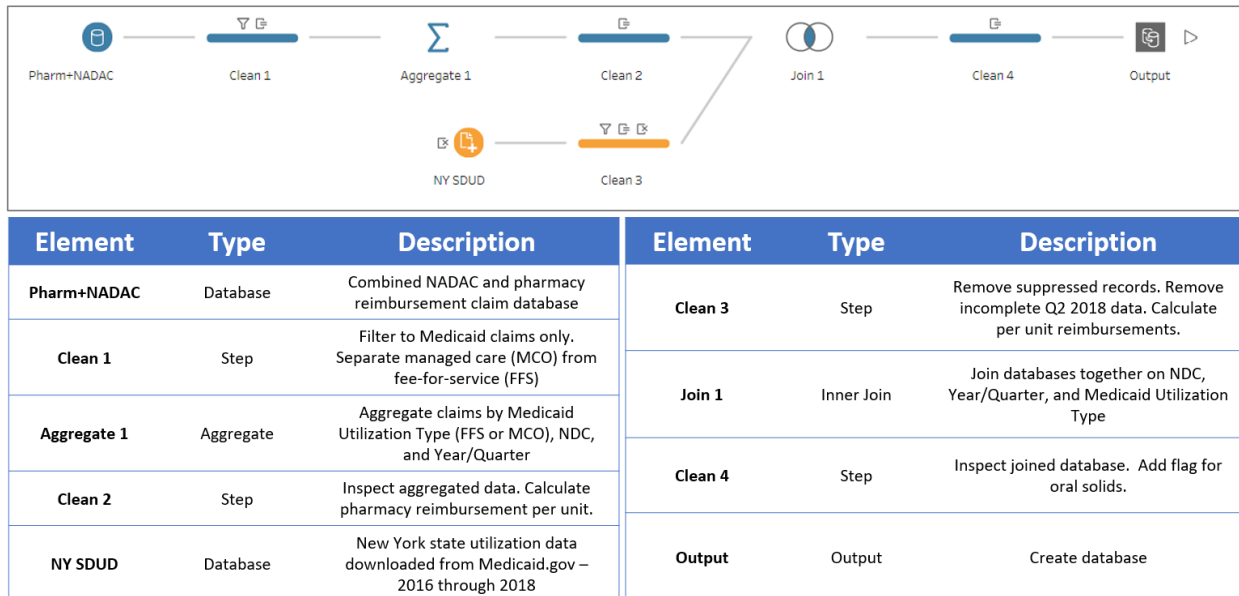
Pharm+NADAC

Clean 1

Aggregate 1

Clean 2

Join 1

Clean 4

Output

NY SDUD

Clean 3

| Element | Type | Description |
|---|---|---|
| Pharm+NADAC | Database | Combined NADAC and pharmacy reimbursement claim database |
| Clean 1 | Step | Filter to Medicaid claims only. Separate managed care (MCO) from fee-for-service (FFS) |
| Aggregate 1 | Aggregate | Aggregate claims by Medicaid Utilization Type (FFS or MCO), NDC, and Year/Quarter |
| Clean 2 | Step | Inspect aggregated data. Calculate pharmacy reimbursement per unit. |
| NY SDUD | Database | New York state utilization data downloaded from Medicaid.gov – 2016 through 2018 |

| Element | Type | Description |
|---|---|---|
| Clean 3 | Step | Remove suppressed records. Remove incomplete Q2 2018 data. Calculate per unit reimbursements. |
| Join 1 | Inner Join | Join databases together on NDC, Year/Quarter, and Medicaid Utilization Type |
| Clean 4 | Step | Inspect joined database. Add flag for oral solids. |
| Output | Output | Create database |